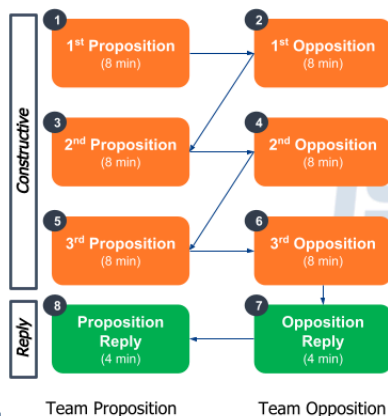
Constructive

1
1$^{st}$ Proposition
(8 min)

2
1$^{st}$ Opposition
(8 min)

3
2$^{nd}$ Proposition
(8 min)

4
2$^{nd}$ Opposition
(8 min)

5
3$^{rd}$ Proposition
(8 min)

6
3$^{rd}$ Opposition
(8 min)

Reply

8
Proposition Reply
(4 min)

7
Opposition Reply
(4 min)

Team Proposition

Team Opposition